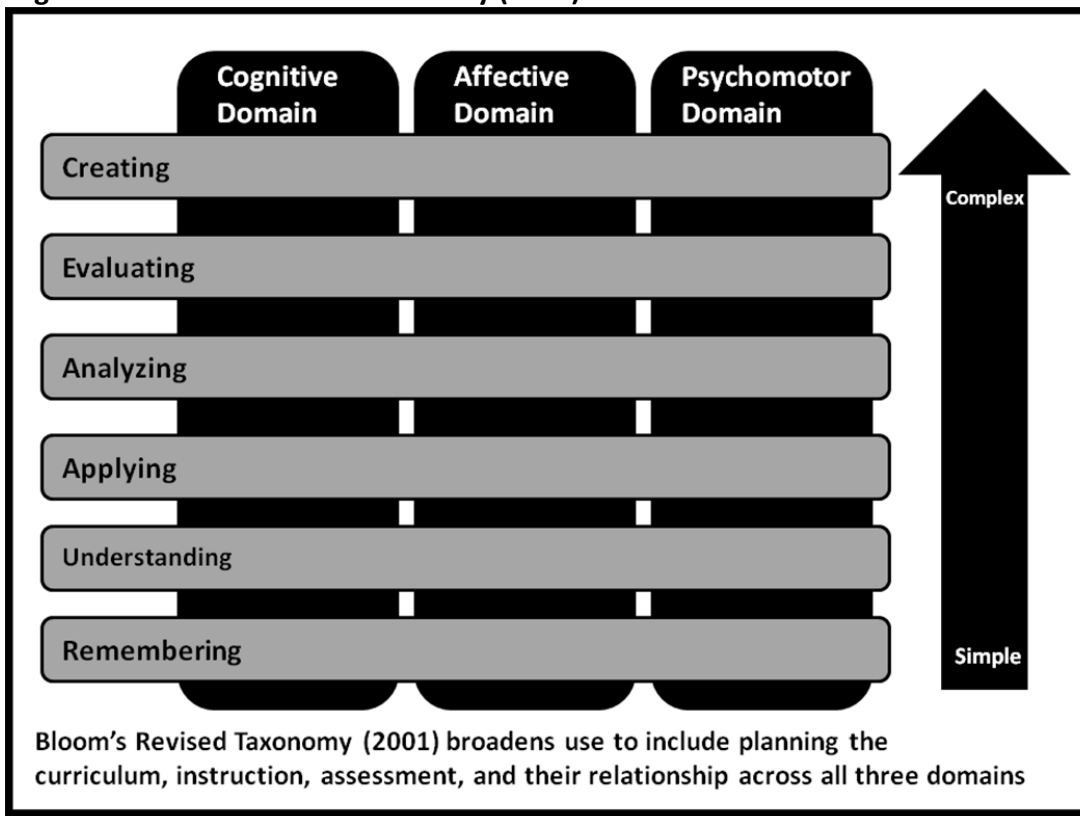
Cognitive Domain

Affective Domain

Psychomotor Domain

Creating

Evaluating

Analyzing

Applying

Understanding

Remembering

Complex

Simple

Bloom's Revised Taxonomy (2001) broadens use to include planning the curriculum, instruction, assessment, and their relationship across all three domains